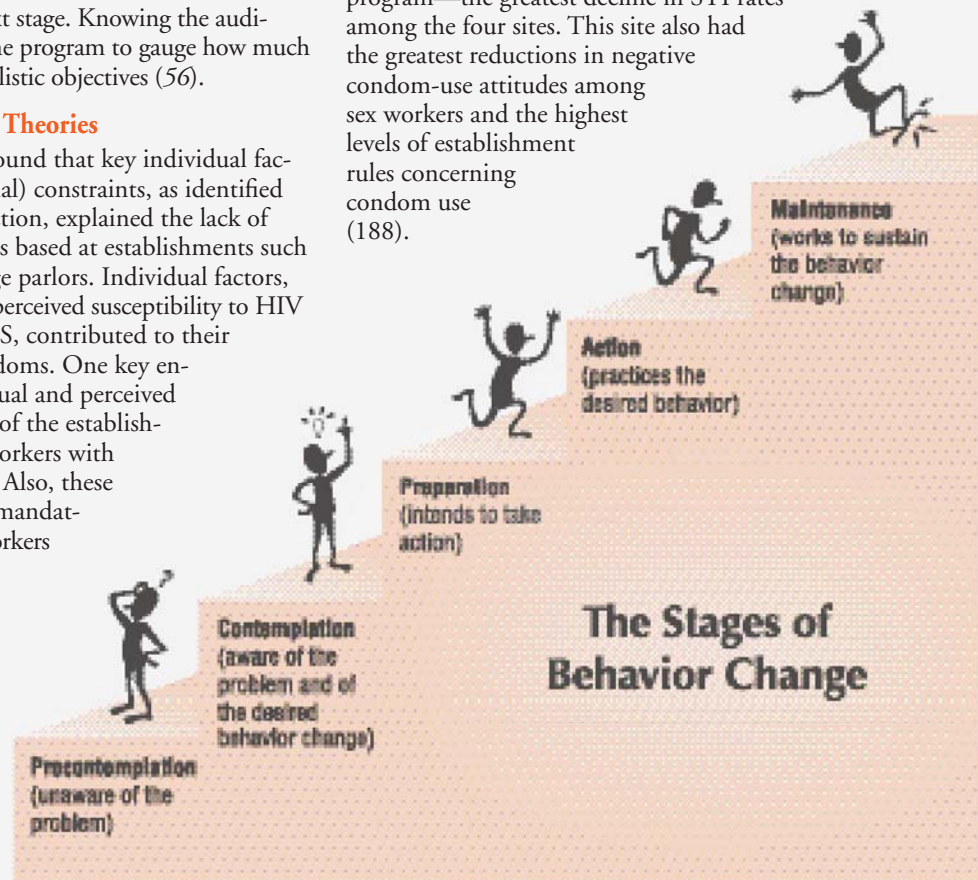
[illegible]t stage. Knowing the audi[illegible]e program to gauge how much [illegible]listic objectives (56).

Theories

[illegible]ound that key individual fac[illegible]al) constraints, as identified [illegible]tion, explained the lack of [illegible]s based at establishments such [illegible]e parlors. Individual factors, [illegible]perceived susceptibility to HIV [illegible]S, contributed to their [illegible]doms. One key en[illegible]ual and perceived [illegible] of the establish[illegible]orkers with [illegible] Also, these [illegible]mandat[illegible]rkers

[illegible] among the four sites. This site also had the greatest reductions in negative condom-use attitudes among sex workers and the highest levels of establishment rules concerning condom use (188).

Maintenance (works to sustain the behavior change)

Action (practices the desired behavior)

Preparation (intends to take action)

Contemplation (aware of the problem and of the desired behavior change)

Precontemplation (unaware of the problem)

The Stages of Behavior Change